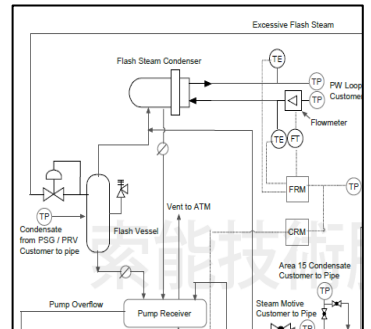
Excessive Flash Steam

Flash Steam Condenser

TE

TP

PW Loop
Customer

TP

Flowmeter

TE

FT

FRM

TP

TP

Condensate from PSG / PRV Customer to pipe

Flash Vessel

Vent to ATM

CRM

Area 15 Condensate Customer to Pipe

Pump Overflow

Pump Receiver

Steam Motive Customer to Pipe

TP

索能技